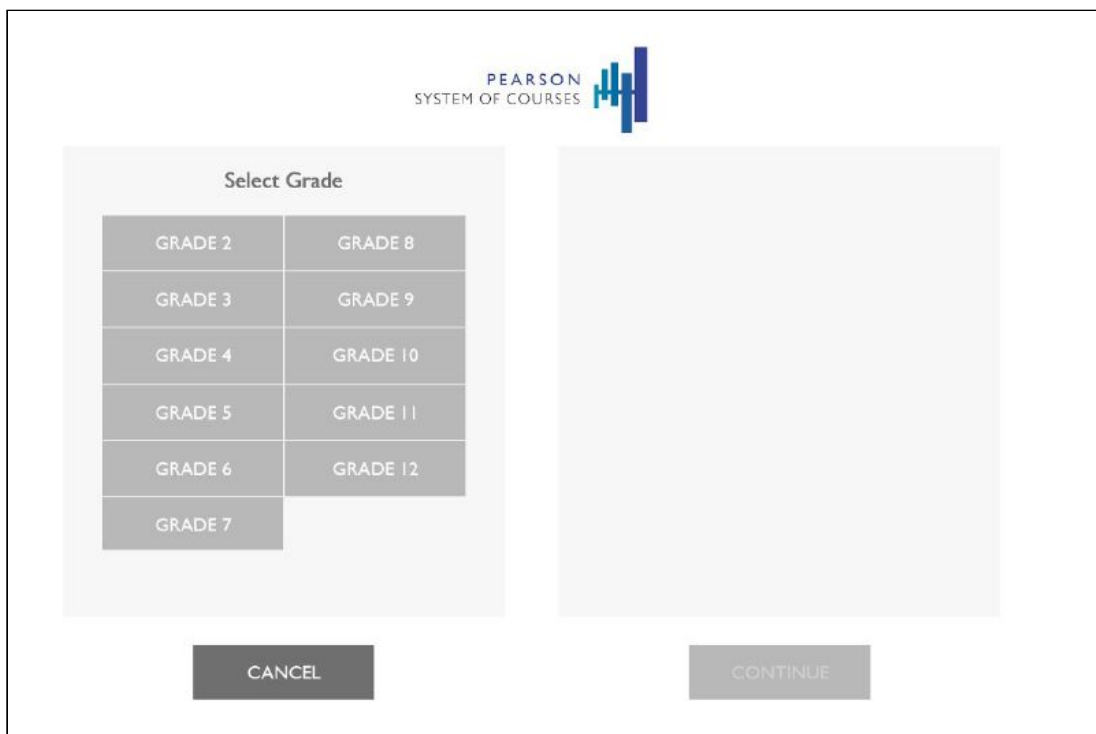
PEARSON
SYSTEM OF COURSES

Select Grade

| | |
|---|---|
| GRADE 2 | GRADE 8 |
| GRADE 3 | GRADE 9 |
| GRADE 4 | GRADE 10 |
| GRADE 5 | GRADE 11 |
| GRADE 6 | GRADE 12 |
| GRADE 7 | |

CANCEL

CONTINUE